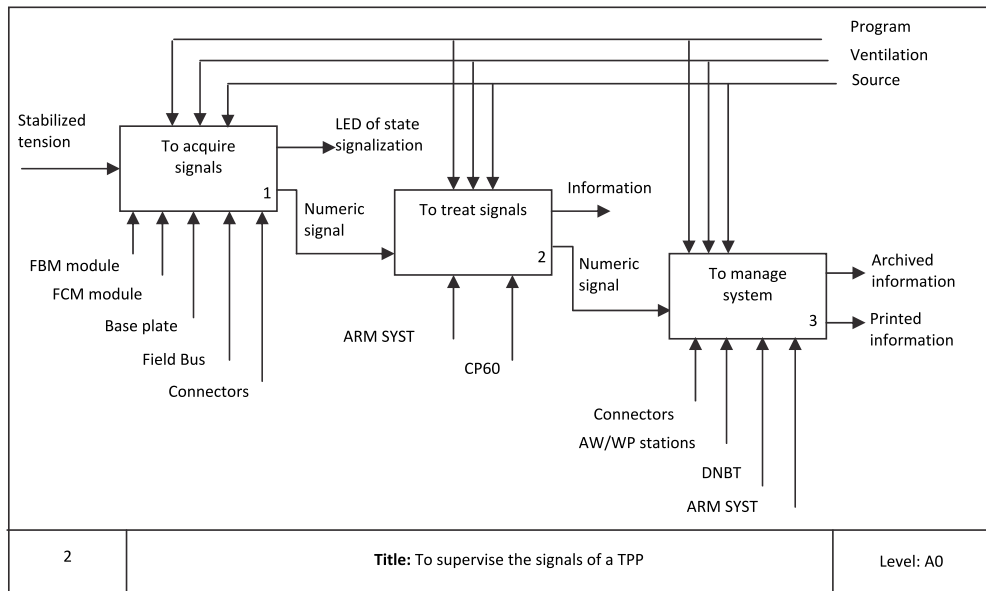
Program
Ventilation
Source

Stabilized tension

To acquire signals
1

LED of state signalization

Numeric signal

FBM module
FCM module
Base plate
Field Bus
Connectors

To treat signals
2

Information

Numeric signal

ARM SYST
CP60

To manage system
3

Archived information
Printed information

Connectors
AW/WP stations
DNBT
ARM SYST

| 2 | **Title:** To supervise the signals of a TPP | Level: A0 |